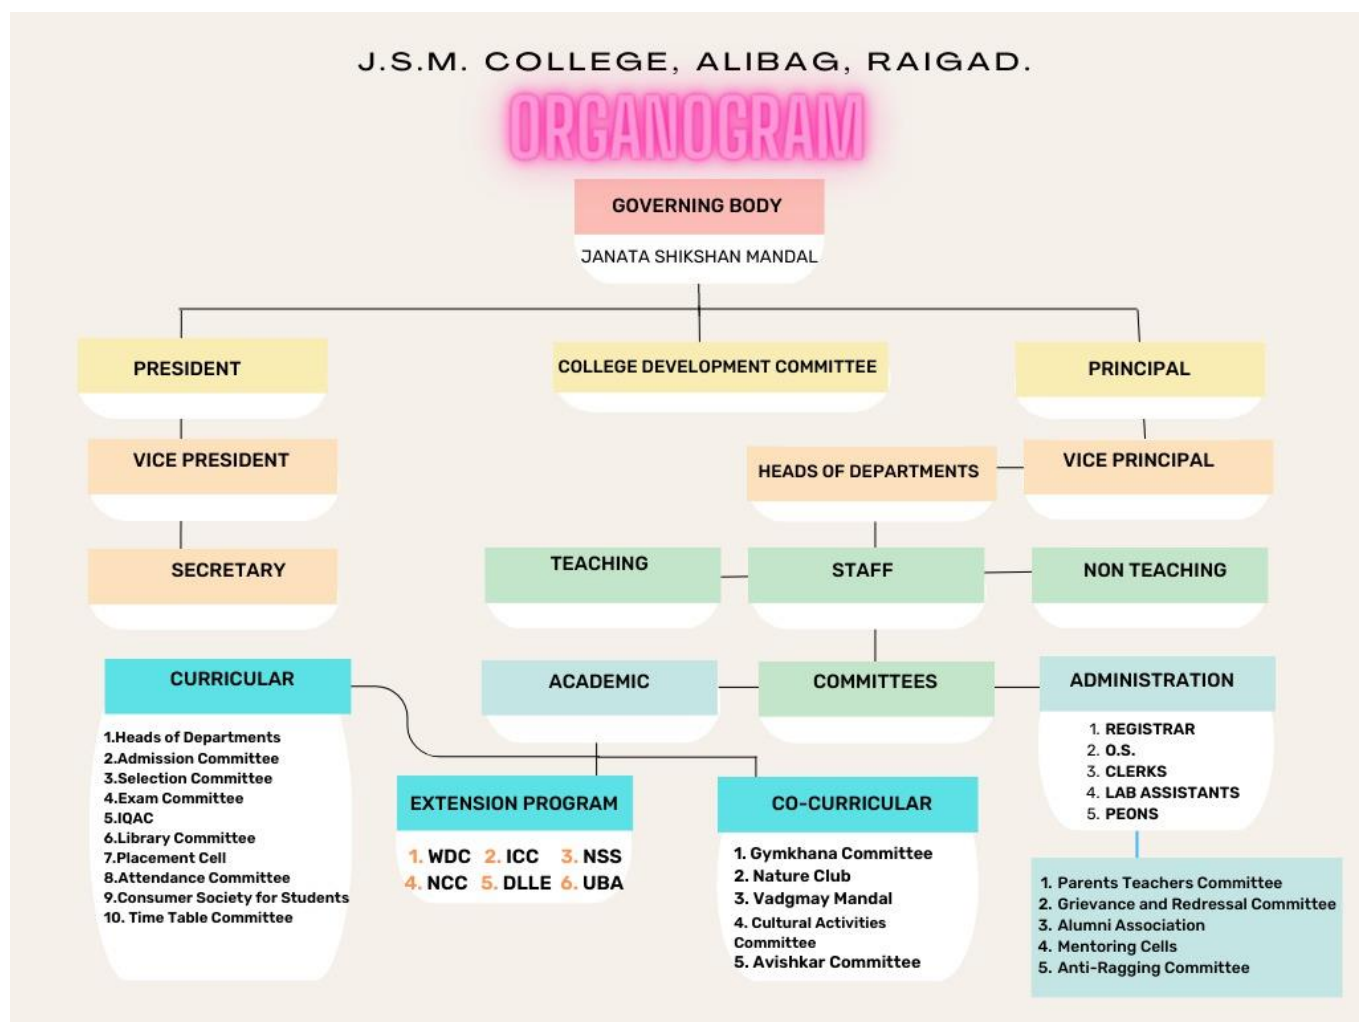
J.S.M. COLLEGE, ALIBAG, RAIGAD.

ORGANOGRAM

GOVERNING BODY

JANATA SHIKSHAN MANDAL

PRESIDENT

COLLEGE DEVELOPMENT COMMITTEE

PRINCIPAL

VICE PRESIDENT

HEADS OF DEPARTMENTS

VICE PRINCIPAL

SECRETARY

TEACHING

STAFF

NON TEACHING

CURRICULAR

1.Heads of Departments
2.Admission Committee
3.Selection Committee
4.Exam Committee
5.IQAC
6.Library Committee
7.Placement Cell
8.Attendance Committee
9.Consumer Society for Students
10. Time Table Committee

ACADEMIC

COMMITTEES

ADMINISTRATION

1. REGISTRAR
2. O.S.
3. CLERKS
4. LAB ASSISTANTS
5. PEONS

EXTENSION PROGRAM

1. WDC 2. ICC 3. NSS
4. NCC 5. DLLE 6. UBA

CO-CURRICULAR

1. Gymkhana Committee
2. Nature Club
3. Vadgmay Mandal
4. Cultural Activities Committee
5. Avishkar Committee

1. Parents Teachers Committee
2. Grievance and Redressal Committee
3. Alumni Association
4. Mentoring Cells
5. Anti-Ragging Committee